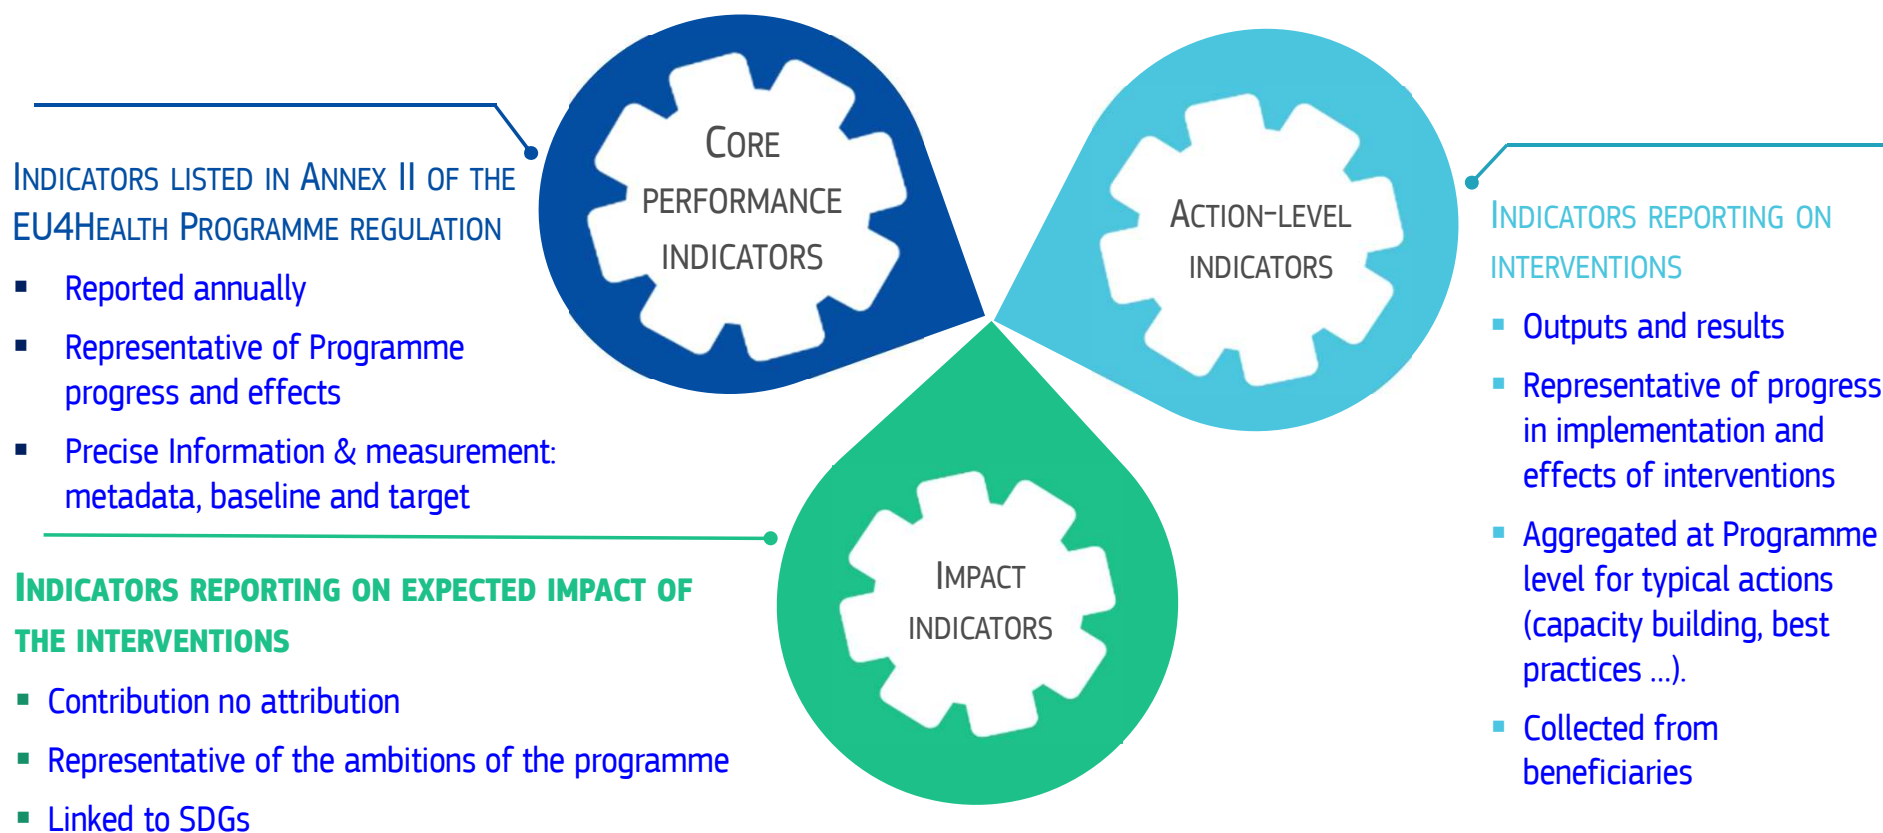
INDICATORS LISTED IN ANNEX II OF THE EU4HEALTH PROGRAMME REGULATION

- Reported annually
- Representative of Programme progress and effects
- Precise Information & measurement: metadata, baseline and target

CORE PERFORMANCE INDICATORS

ACTION-LEVEL INDICATORS

INDICATORS REPORTING ON INTERVENTIONS

- Outputs and results
- Representative of progress in implementation and effects of interventions
- Aggregated at Programme level for typical actions (capacity building, best practices ...).
- Collected from beneficiaries

IMPACT INDICATORS

INDICATORS REPORTING ON EXPECTED IMPACT OF THE INTERVENTIONS

- Contribution no attribution
- Representative of the ambitions of the programme
- Linked to SDGs